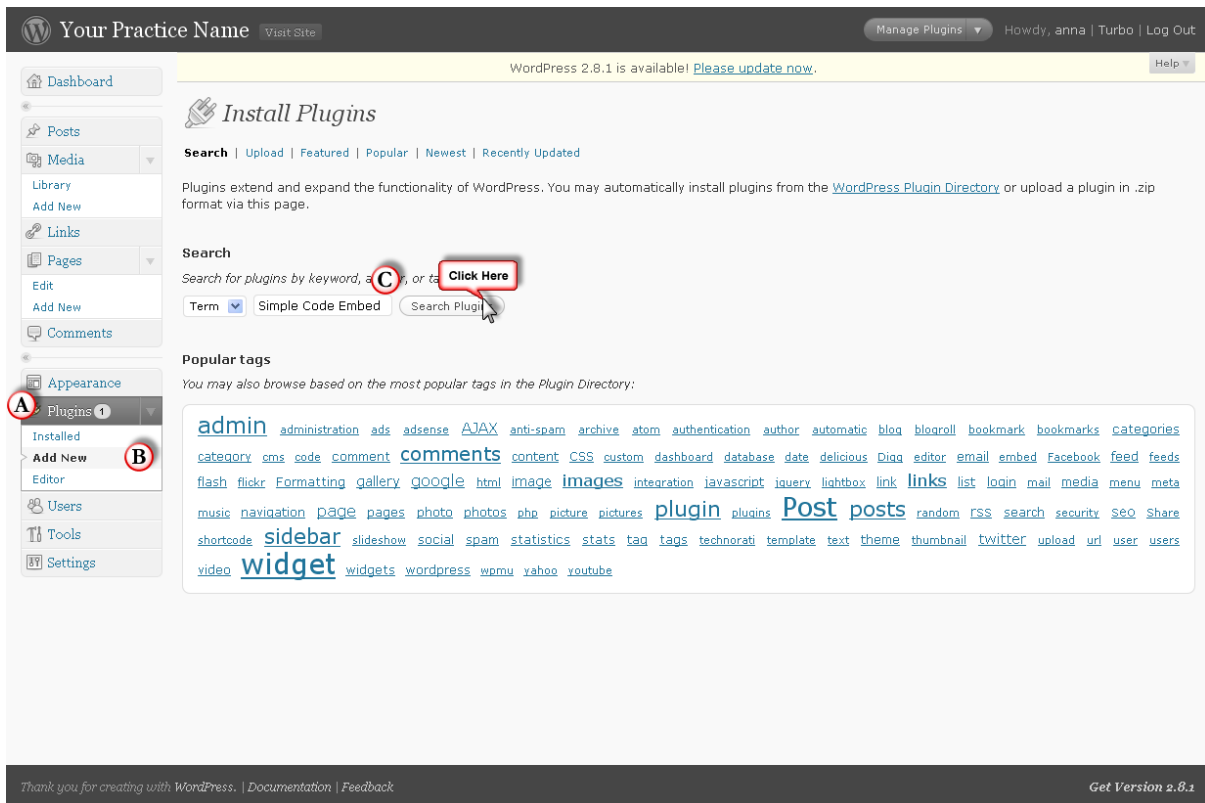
Your Practice Name Visit Site

Manage Plugins ▾ Howdy, anna | Turbo | Log Out

WordPress 2.8.1 is available! Please update now.

Help ▾

Dashboard

Posts

Media

Library

Add New

Links

Pages

Edit

Add New

Comments

Appearance

A

Plugins 1

Installed

Add New

B

Editor

Users

Tools

Settings

Install Plugins

Search | Upload | Featured | Popular | Newest | Recently Updated

Plugins extend and expand the functionality of WordPress. You may automatically install plugins from the WordPress Plugin Directory or upload a plugin in .zip format via this page.

Search

Search for plugins by keyword, a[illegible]r, or ta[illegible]

C

Click Here

Term Simple Code Embed Search Plugi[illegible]

Popular tags

You may also browse based on the most popular tags in the Plugin Directory:

admin administration ads adsense AJAX anti-spam archive atom authentication author automatic blog blogroll bookmark bookmarks categories category cms code comment comments content CSS custom dashboard database date delicious Digg editor email embed Facebook feed feeds flash flickr Formatting gallery google html image images integration javascript jquery lightbox link links list login mail media menu meta music navigation page pages photo photos php picture pictures plugin plugins Post posts random rss search security seo Share shortcode sidebar slideshow social spam statistics stats tag tags technorati template text theme thumbnail twitter upload url user users video widget widgets wordpress wpmu yahoo youtube

Thank you for creating with WordPress. | Documentation | Feedback

Get Version 2.8.1